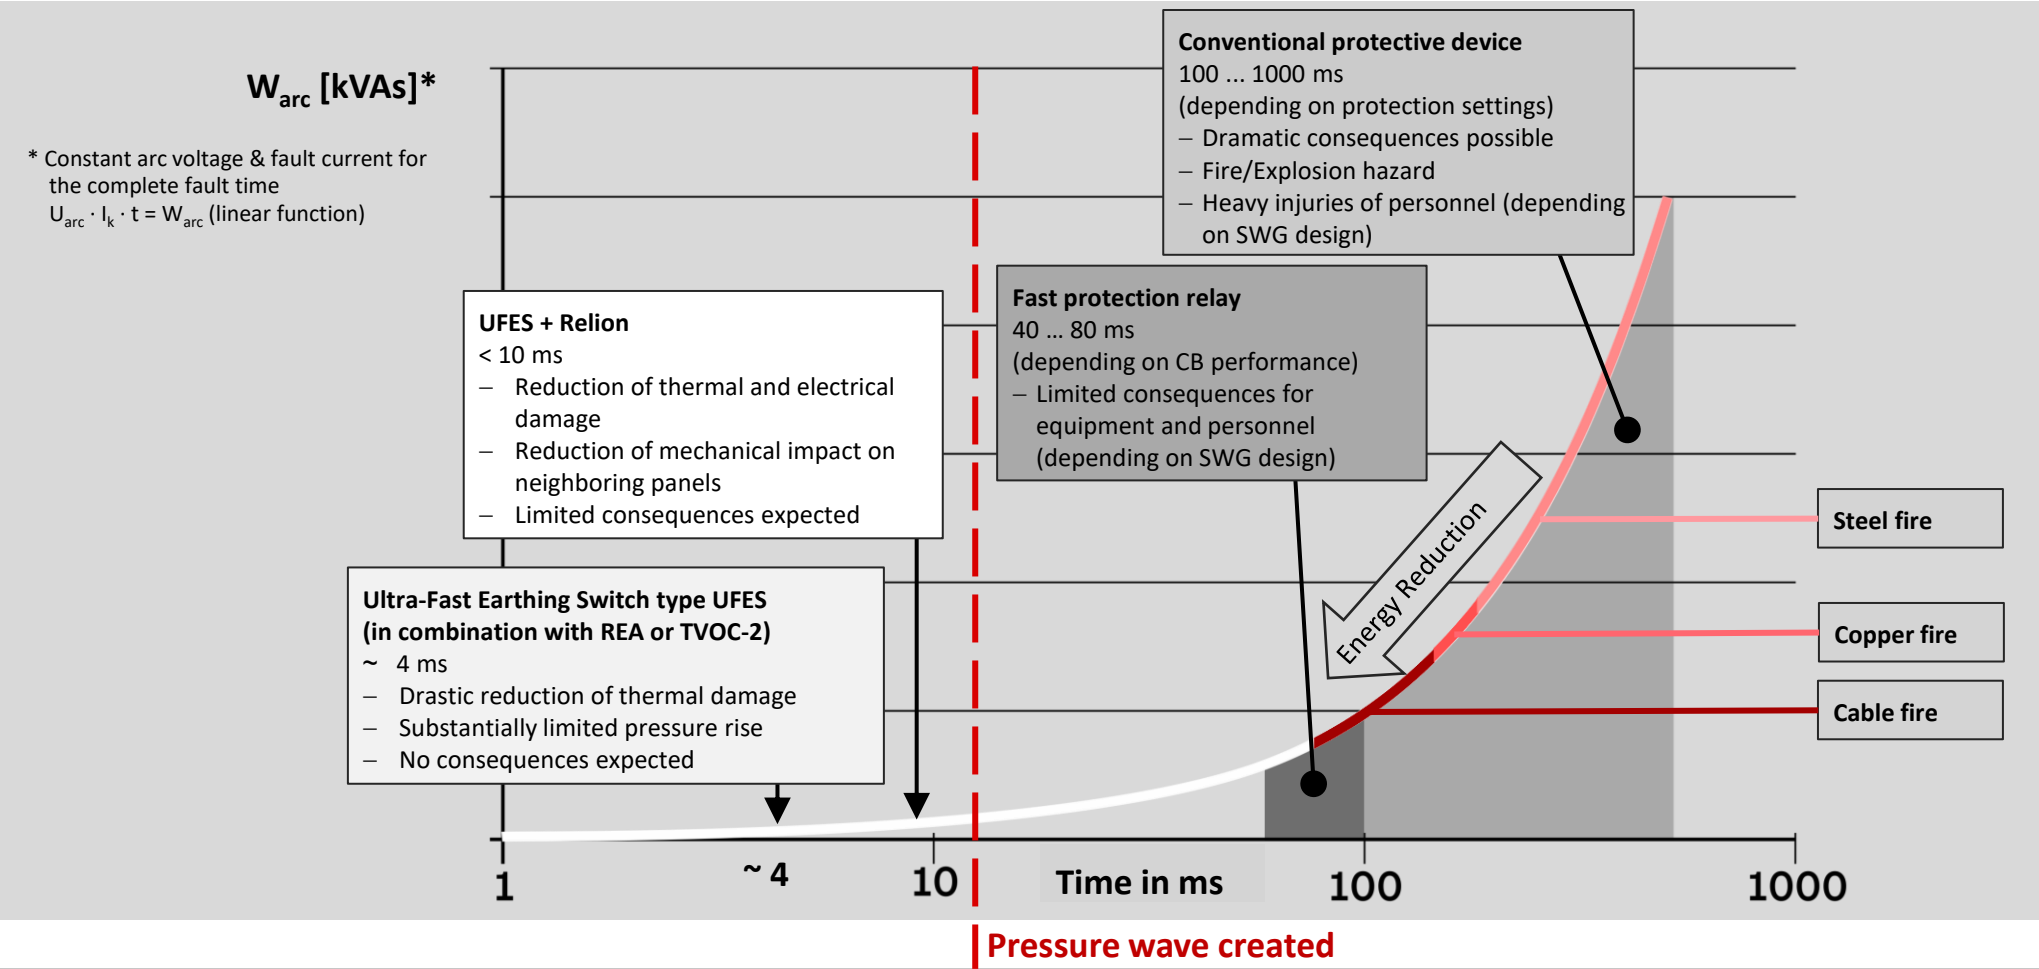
$W_{arc}$ [kVAs]*

* Constant arc voltage & fault current for the complete fault time
$U_{arc} \cdot I_k \cdot t = W_{arc}$ (linear function)

Conventional protective device
100 ... 1000 ms
(depending on protection settings)
– Dramatic consequences possible
– Fire/Explosion hazard
– Heavy injuries of personnel (depending on SWG design)

Fast protection relay
40 ... 80 ms
(depending on CB performance)
– Limited consequences for equipment and personnel (depending on SWG design)

UFES + Relion
< 10 ms
– Reduction of thermal and electrical damage
– Reduction of mechanical impact on neighboring panels
– Limited consequences expected

Ultra-Fast Earthing Switch type UFES
(in combination with REA or TVOC-2)
~ 4 ms
– Drastic reduction of thermal damage
– Substantially limited pressure rise
– No consequences expected

Energy Reduction

Steel fire

Copper fire

Cable fire

1
~ 4
10
Time in ms
100
1000

Pressure wave created